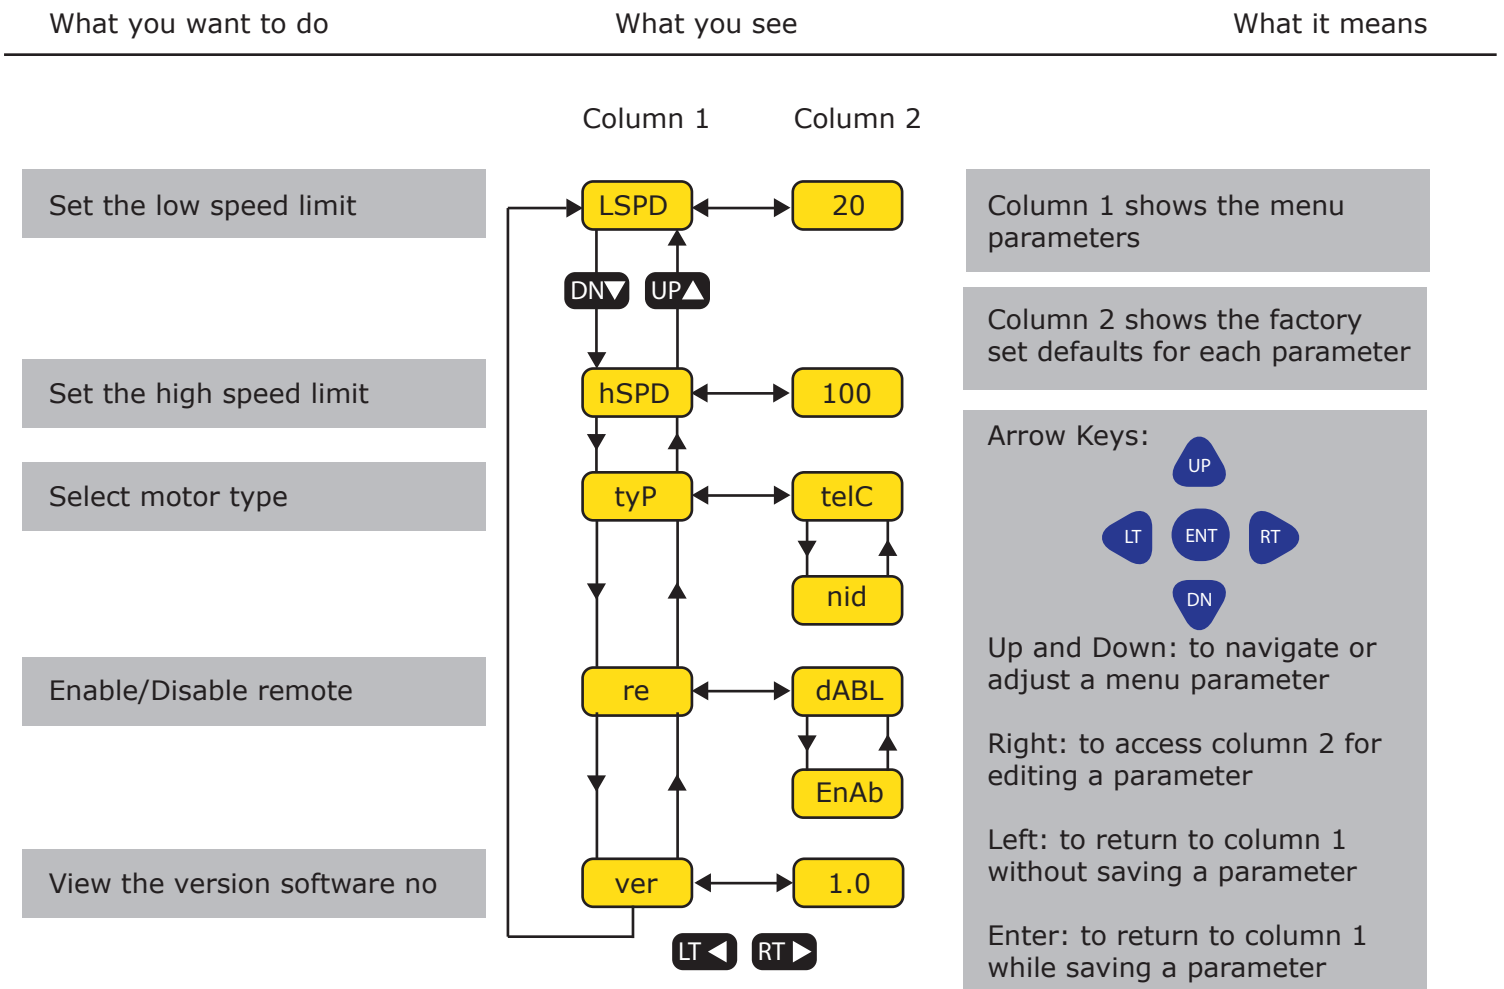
What you want to do

What you see

What it means

Column 1 Column 2

Set the low speed limit

LSPD 20

DN▼ UP▲

Set the high speed limit

hSPD 100

Select motor type

tyP telC

nid

Enable/Disable remote

re dABL

EnAb

View the version software no

ver 1.0

LT◀ RT▶

Column 1 shows the menu parameters

Column 2 shows the factory set defaults for each parameter

Arrow Keys:

UP

LT ENT RT

DN

Up and Down: to navigate or adjust a menu parameter

Right: to access column 2 for editing a parameter

Left: to return to column 1 without saving a parameter

Enter: to return to column 1 while saving a parameter